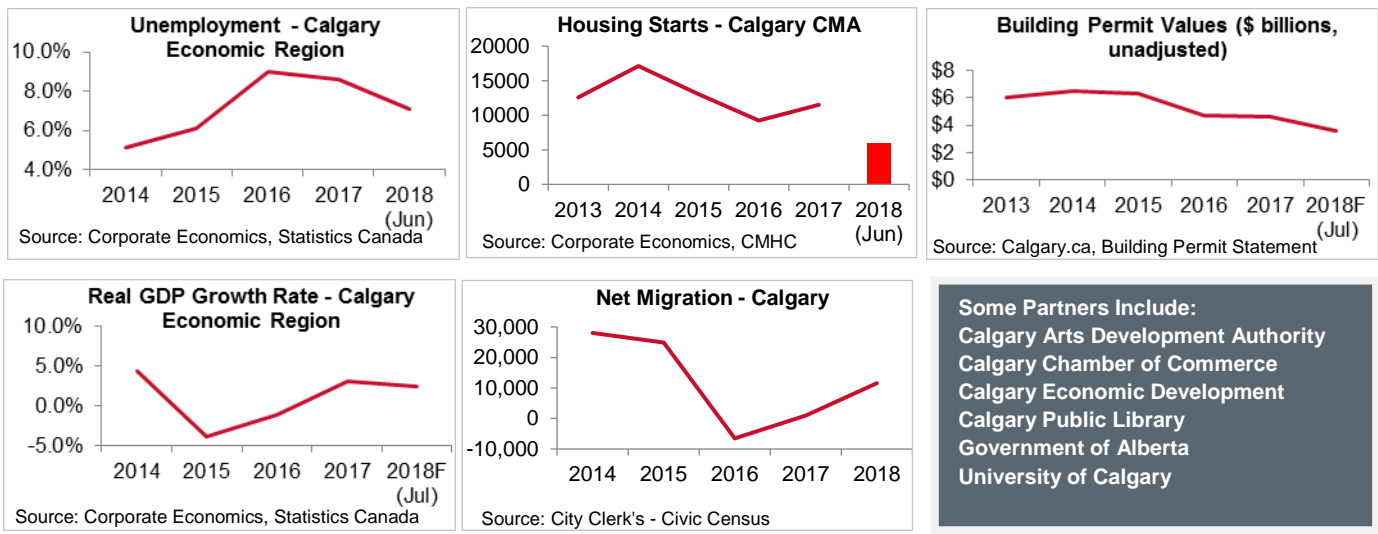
Unemployment - Calgary Economic Region

10.0%
8.0%
6.0%
4.0%

2014 2015 2016 2017 2018 (Jun)

Source: Corporate Economics, Statistics Canada

Housing Starts - Calgary CMA

20000
15000
10000
5000
0

2013 2014 2015 2016 2017 2018 (Jun)

Source: Corporate Economics, CMHC

Building Permit Values ($ billions, unadjusted)

$8
$6
$4
$2
$0

2013 2014 2015 2016 2017 2018F (Jul)

Source: Calgary.ca, Building Permit Statement

Real GDP Growth Rate - Calgary Economic Region

10.0%
5.0%
0.0%
-5.0%

2014 2015 2016 2017 2018F (Jul)

Source: Corporate Economics, Statistics Canada

Net Migration - Calgary

30,000
20,000
10,000
0
-10,000

2014 2015 2016 2017 2018

Source: City Clerk's - Civic Census

Some Partners Include:
Calgary Arts Development Authority
Calgary Chamber of Commerce
Calgary Economic Development
Calgary Public Library
Government of Alberta
University of Calgary